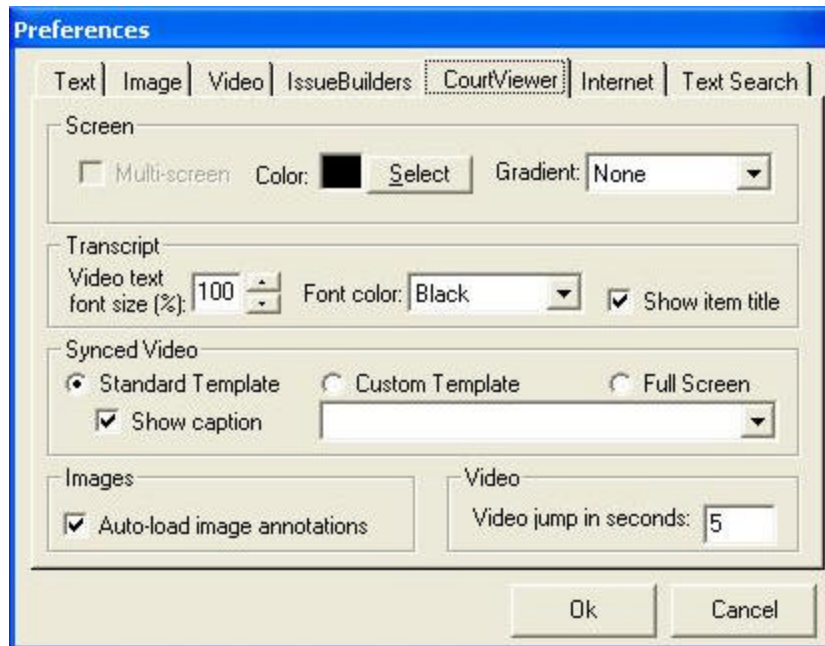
Preferences

Text | Image | Video | IssueBuilders | CourtViewer | Internet | Text Search

Screen

Multi-screen Color: Select Gradient: None

Transcript

Video text font size (%): 100 Font color: Black Show item title

Synced Video

Standard Template Custom Template Full Screen

Show caption

Images

Auto-load image annotations

Video

Video jump in seconds: 5

Ok Cancel